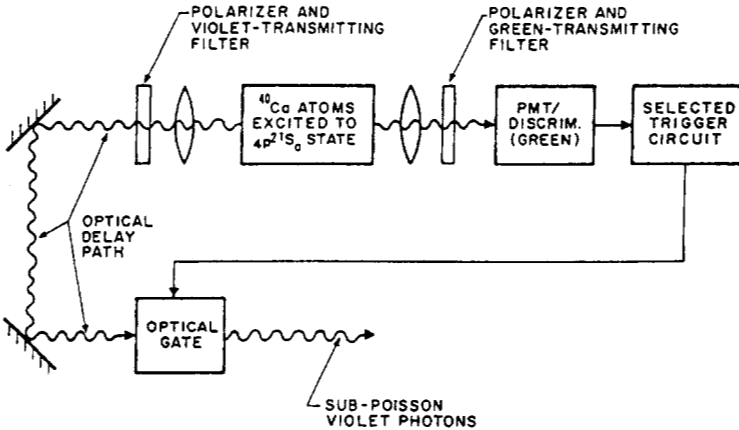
POLARIZER AND VIOLET-TRANSMITTING FILTER

POLARIZER AND GREEN-TRANSMITTING FILTER

$^{40}$Ca ATOMS EXCITED TO $4P^{2\,1}S_0$ STATE

PMT/ DISCRIM. (GREEN)

SELECTED TRIGGER CIRCUIT

OPTICAL DELAY PATH

OPTICAL GATE

SUB-POISSON VIOLET PHOTONS